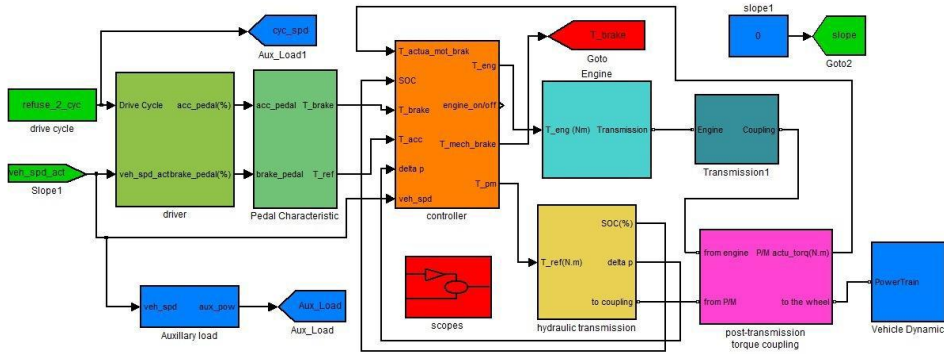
cyc_spd
Aux_Load1
T_brake
Goto
slope1
0
slope
Goto2
refuse_2_cyc
drive cycle
Drive Cycle
acc_pedal(%)
veh_spd_act
brake_pedal(%)
driver
acc_pedal
T_brake
brake_pedal
T_ref
Pedal Characteristic
veh_spd_act
Slope1
T_actua_mot_brak
SOC
T_brake
T_acc
delta p
veh_spd
T_eng
engine_on/off
T_mech_brake
T_pm
controller
Engine
T_eng (Nm)
Transmission
Engine
Coupling
Transmission1
SOC(%)
T_ref(N.m)
delta p
to coupling
hydraulic transmission
scopes
from engine
P/M actu_torq(N.m)
from P/M
to the wheel
post-transmission torque coupling
PowerTrain
Vehicle Dynamic
veh_spd
aux_pow
Auxillary load
Aux_Load
Aux_Load